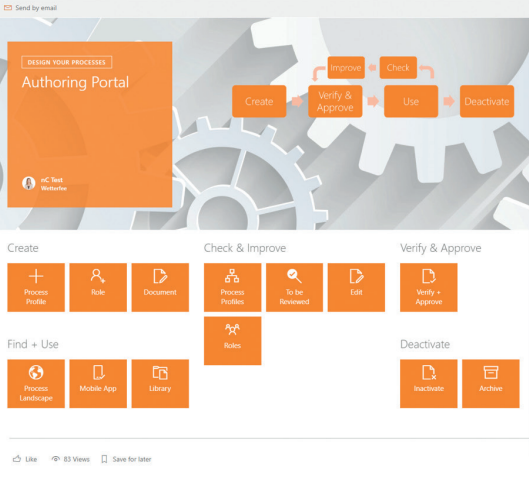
Send by email

DESIGN YOUR PROCESSES
Authoring Portal

nC Test
Wetterlee

Improve
Check
Create
Verify & Approve
Use
Deactivate

Create
Process Profile
Role
Document

Check & Improve
Process Profiles
To be Reviewed
Edit
Roles

Verify & Approve
Verify + Approve

Find + Use
Process Landscape
Mobile App
Library

Deactivate
Inactivate
Archive

Like
83 Views
Save for later